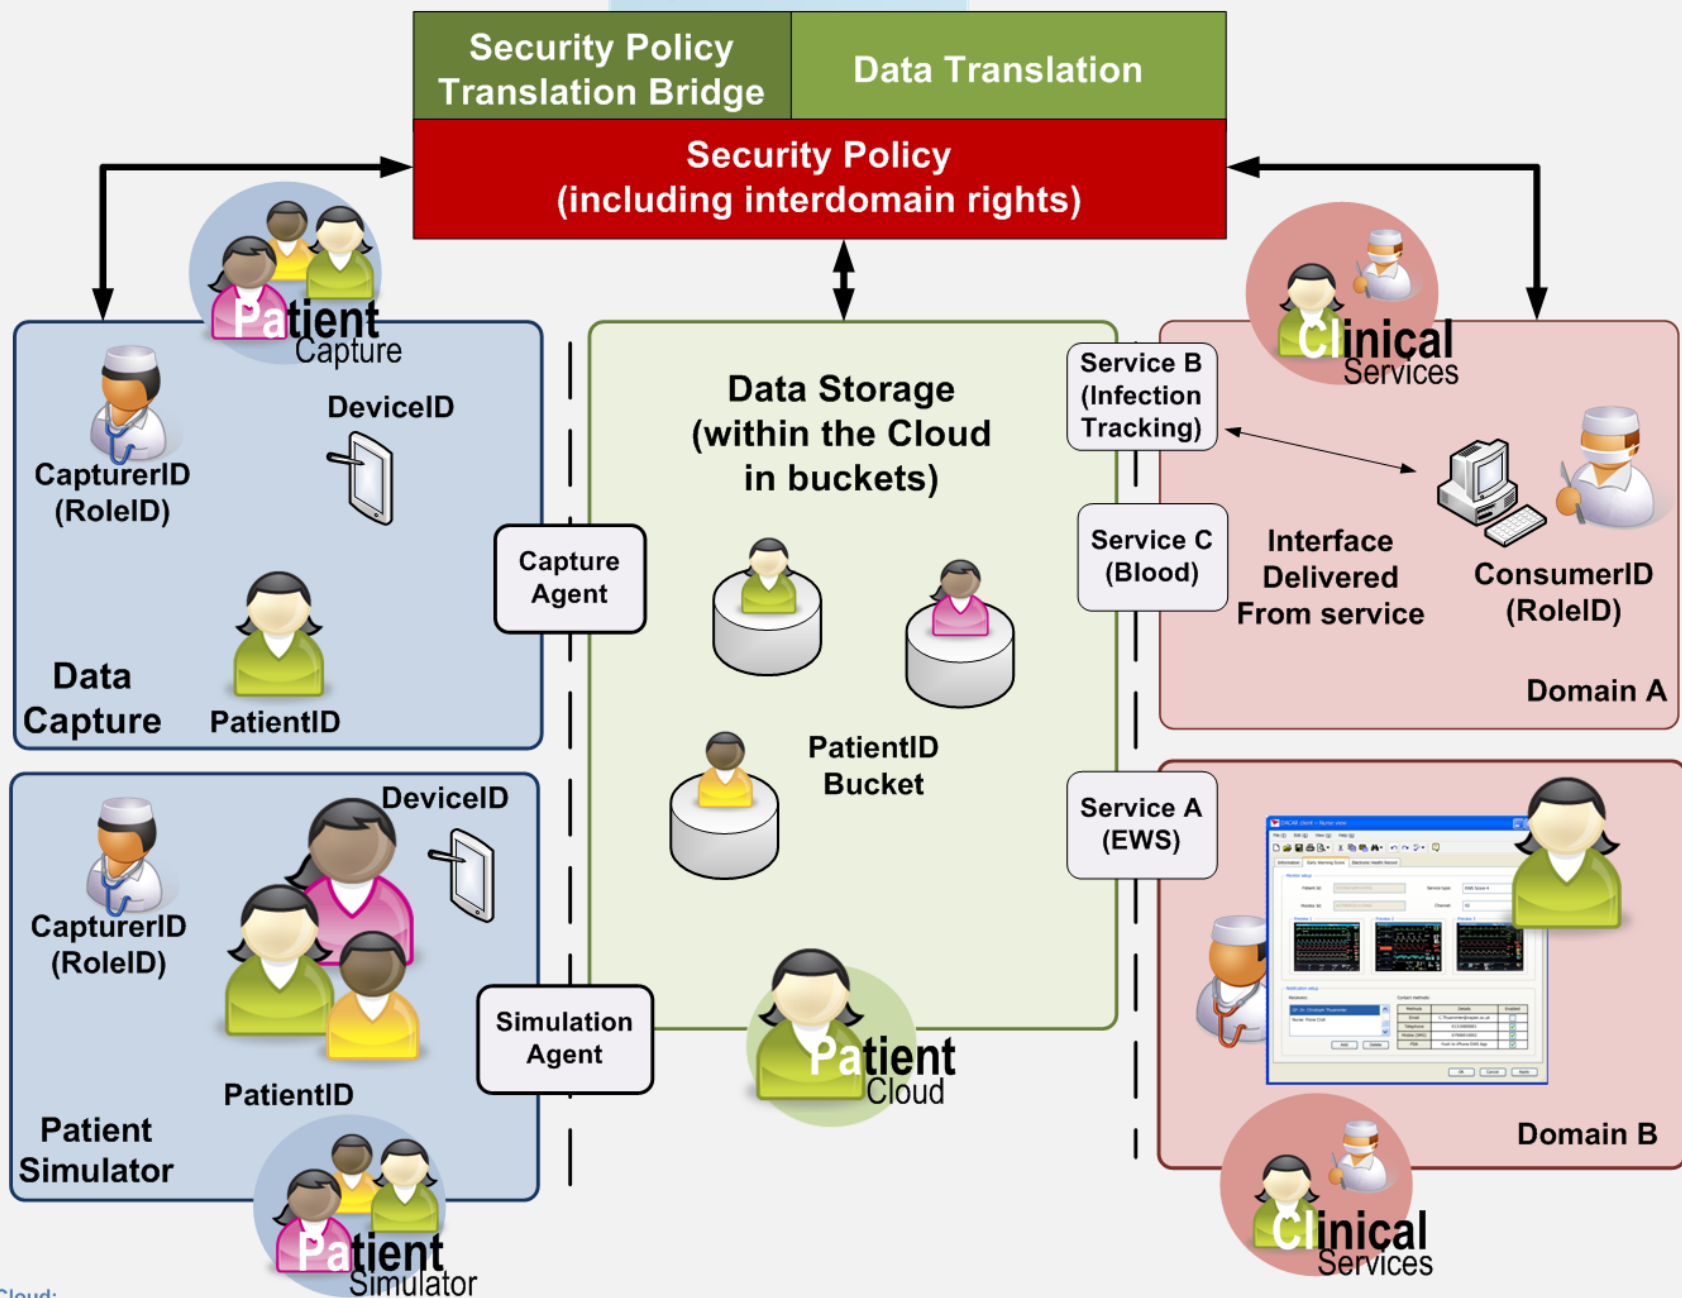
Security Policy Translation Bridge

Data Translation

Security Policy (including interdomain rights)

Patient Capture

DeviceID

CapturerID (RoleID)

Data Capture

PatientID

Data Storage (within the Cloud in buckets)

Capture Agent

PatientID Bucket

Service B (Infection Tracking)

Service C (Blood)

Service A (EWS)

Clinical Services

Interface Delivered From service

ConsumerID (RoleID)

Domain A

DeviceID

CapturerID (RoleID)

PatientID

Patient Simulator

Simulation Agent

Patient Cloud

Patient Simulator

Domain B

Clinical Services

Cloud: